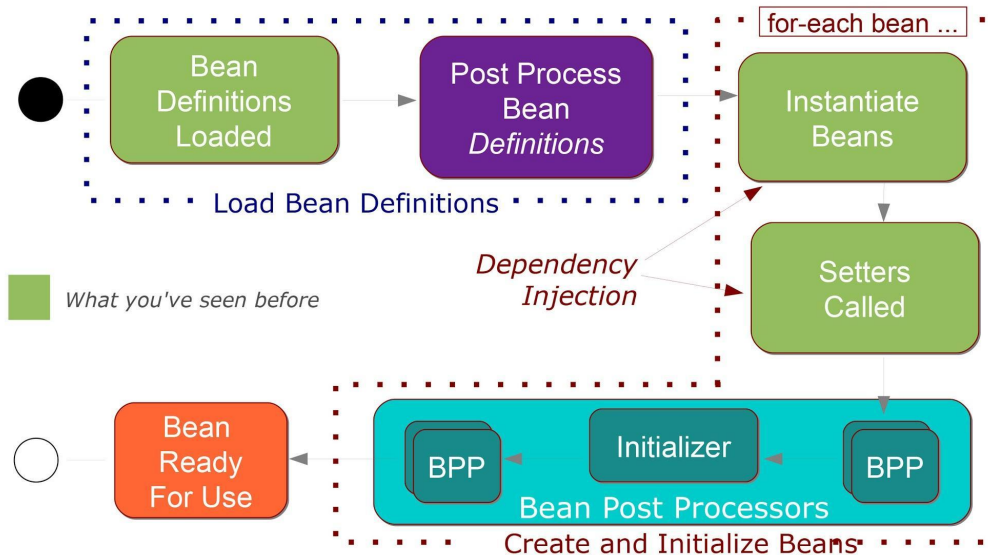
Bean Definitions Loaded

Post Process Bean *Definitions*

Load Bean Definitions

for-each bean ...

Instantiate Beans

*Dependency Injection*

Setters Called

*What you've seen before*

Bean Ready For Use

BPP

Initializer

BPP

Bean Post Processors

Create and Initialize Beans